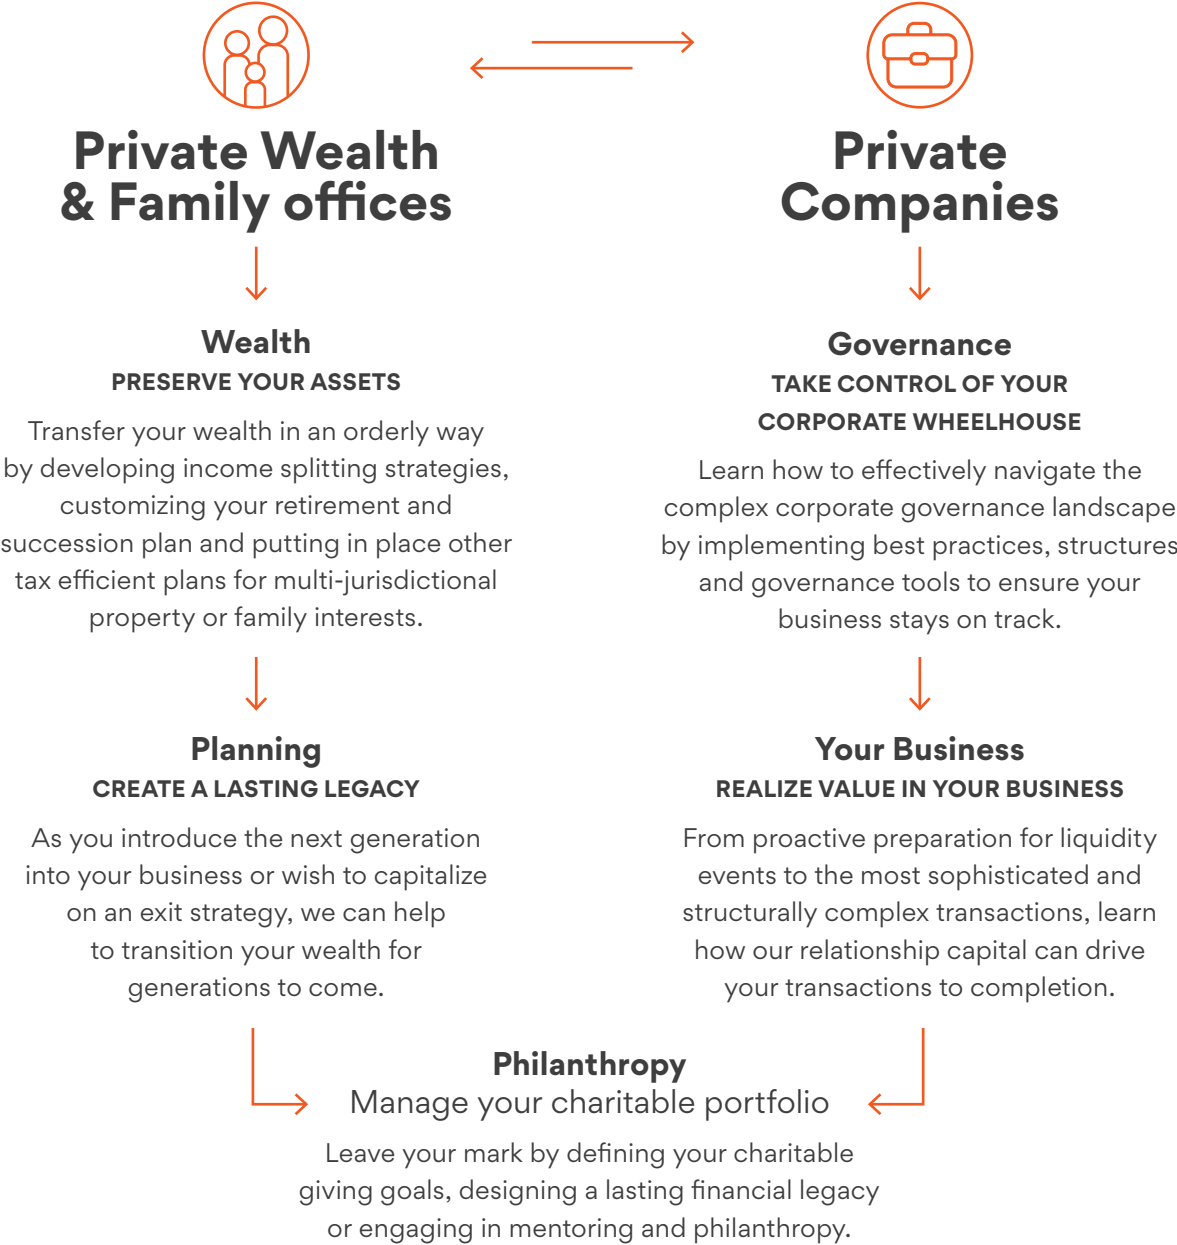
Private Wealth & Family offices

Private Companies

Wealth
PRESERVE YOUR ASSETS

Transfer your wealth in an orderly way by developing income splitting strategies, customizing your retirement and succession plan and putting in place other tax efficient plans for multi-jurisdictional property or family interests.

Governance
TAKE CONTROL OF YOUR CORPORATE WHEELHOUSE

Learn how to effectively navigate the complex corporate governance landscape by implementing best practices, structures and governance tools to ensure your business stays on track.

Planning
CREATE A LASTING LEGACY

As you introduce the next generation into your business or wish to capitalize on an exit strategy, we can help to transition your wealth for generations to come.

Your Business
REALIZE VALUE IN YOUR BUSINESS

From proactive preparation for liquidity events to the most sophisticated and structurally complex transactions, learn how our relationship capital can drive your transactions to completion.

Philanthropy
Manage your charitable portfolio

Leave your mark by defining your charitable giving goals, designing a lasting financial legacy or engaging in mentoring and philanthropy.